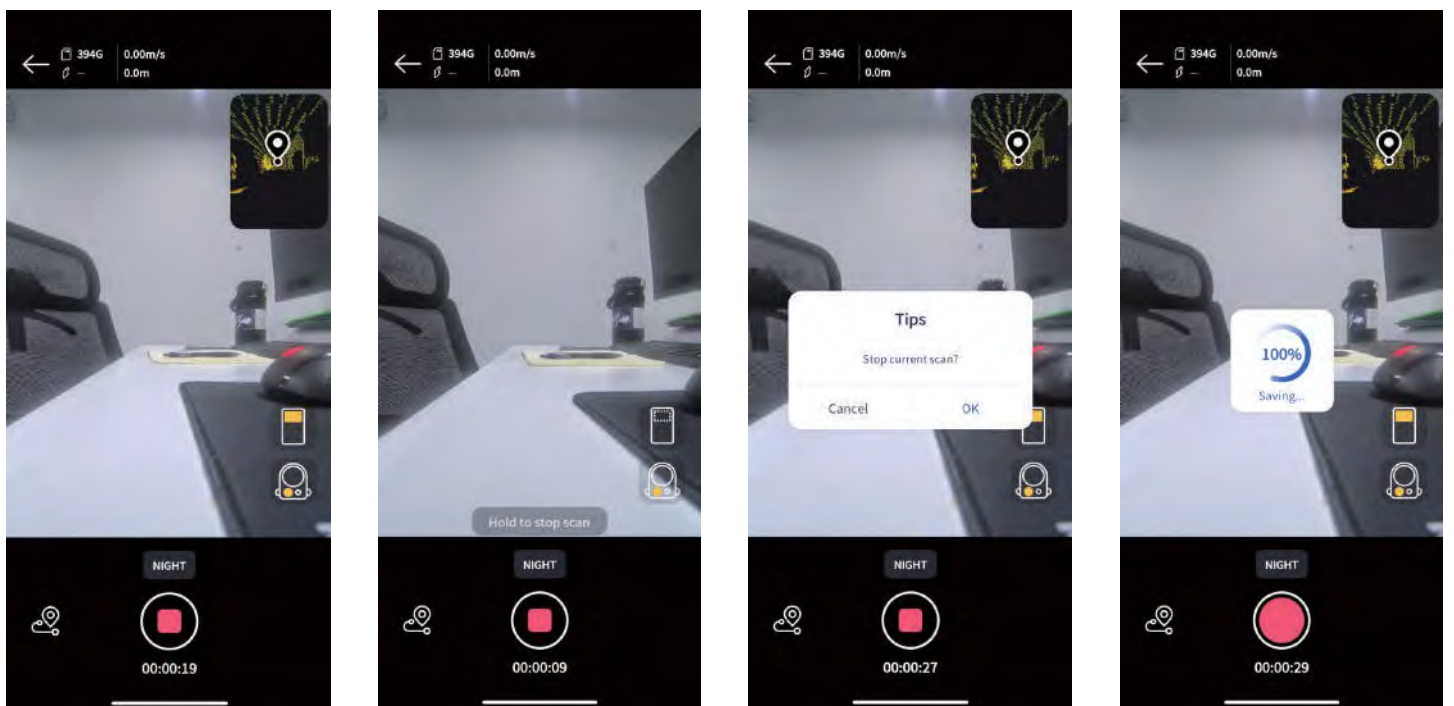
394G — 0.00m/s 0.0m

NIGHT

00:00:19

394G — 0.00m/s 0.0m

Hold to stop scan

NIGHT

00:00:09

394G — 0.00m/s 0.0m

Tips

Stop current scan?

Cancel OK

NIGHT

00:00:27

394G — 0.00m/s 0.0m

100%

Saving...

NIGHT

00:00:29